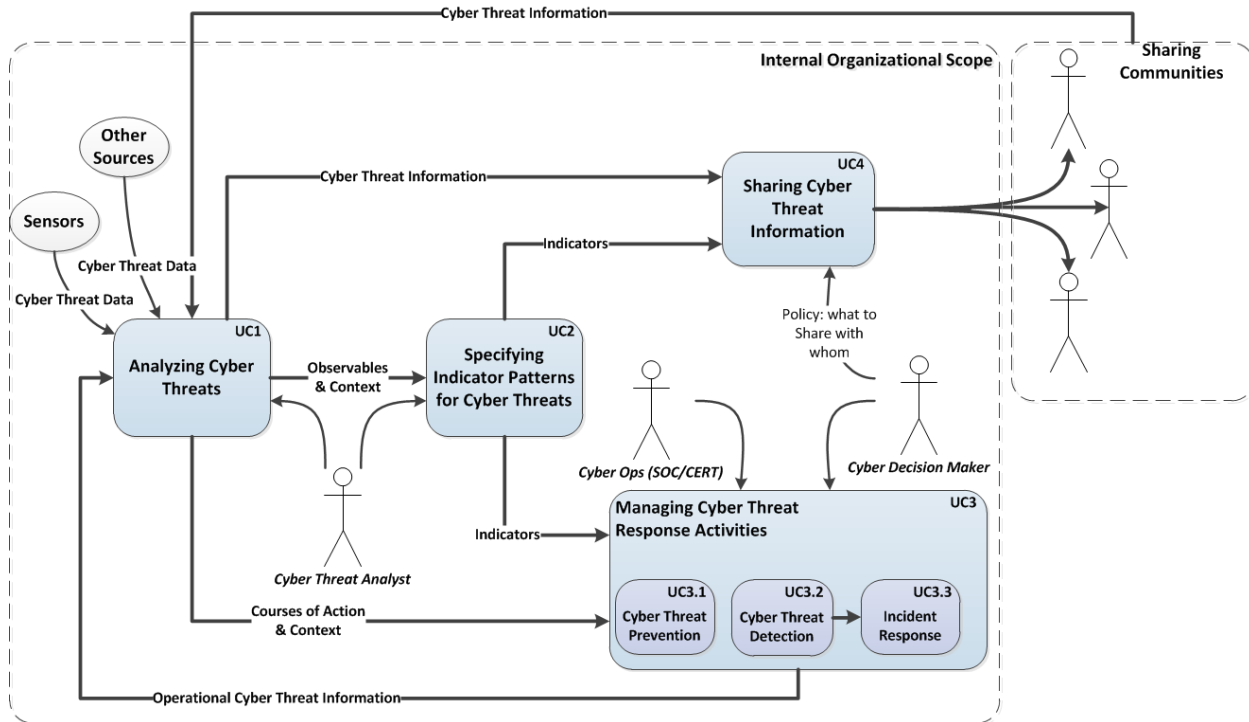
Cyber Threat Information

Internal Organizational Scope

Sharing Communities

Other Sources

Sensors

Cyber Threat Data

Cyber Threat Data

Cyber Threat Information

UC4
Sharing Cyber Threat Information

Indicators

Policy: what to Share with whom

UC1
Analyzing Cyber Threats

Observables & Context

UC2
Specifying Indicator Patterns for Cyber Threats

Cyber Ops (SOC/CERT)

Cyber Decision Maker

Cyber Threat Analyst

Indicators

UC3
Managing Cyber Threat Response Activities

UC3.1
Cyber Threat Prevention

UC3.2
Cyber Threat Detection

UC3.3
Incident Response

Courses of Action & Context

Operational Cyber Threat Information